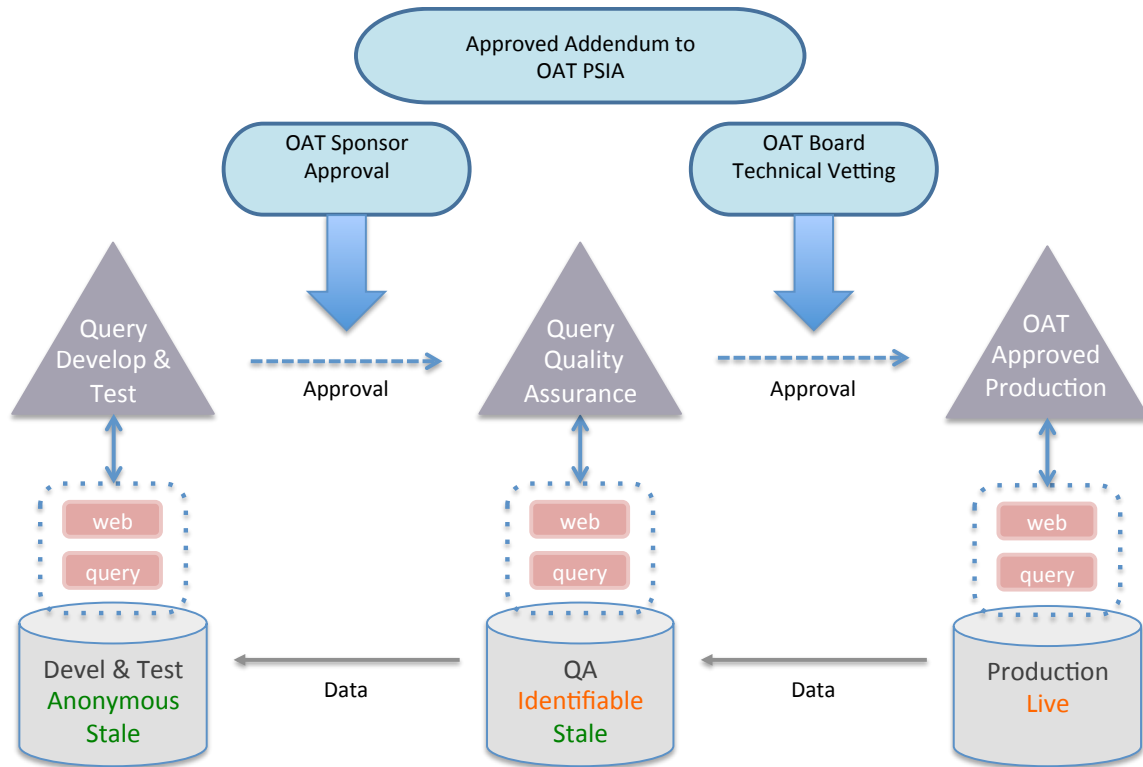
Approved Addendum to OAT PSIA

OAT Sponsor Approval

OAT Board Technical Vetting

Query Develop & Test

Approval

Query Quality Assurance

Approval

OAT Approved Production

web

query

web

query

web

query

Devel & Test
Anonymous
Stale

Data

QA
Identifiable
Stale

Data

Production
Live